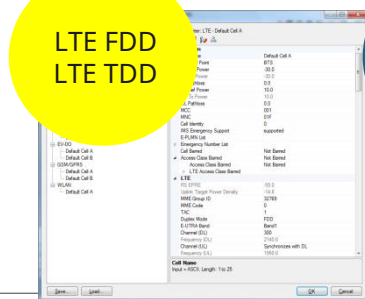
LTE FDD
LTE TDD

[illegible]er: LTE : Default Cell A

| | |
|---|---|
| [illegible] | Default Cell A |
| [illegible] Point | BTS |
| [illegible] Power | -30.0 |
| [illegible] Power | -30.0 |
| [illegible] | 0.0 |
| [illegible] Power | 10.0 |
| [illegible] Power | 10.0 |
| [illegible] Pathloss | 0.0 |
| MCC | 001 |
| MNC | 01F |
| Cell Identity | 0 |
| IMS Emergency Support | supported |
| E-PLMN List | |
| Emergency Number List | |
| Cell Barred | Not Barred |
| Access Class Barred | Not Barred |
| Access Class Barred | Not Barred |
| LTE Access Class Barred | |
| LTE | |
| RS EPRE | -55.0 |
| Uplink Target Power Density | -14.8 |
| MME Group ID | 32769 |
| MME Code | 0 |
| TAC | 1 |
| Duplex Mode | FDD |
| E-UTRA Band | Band1 |
| Channel (DL) | 300 |
| Frequency (DL) | 2140.0 |
| Channel (UL) | Synchronizes with DL |
| Frequency (UL) | 1950.0 |

EV-DO
Default Cell A
Default Cell B
GSM/GPRS
Default Cell A
Default Cell B
WLAN
Default Cell A

Cell Name
Input = ASCII, Length: 1 to 25

Save... Load... OK Cancel